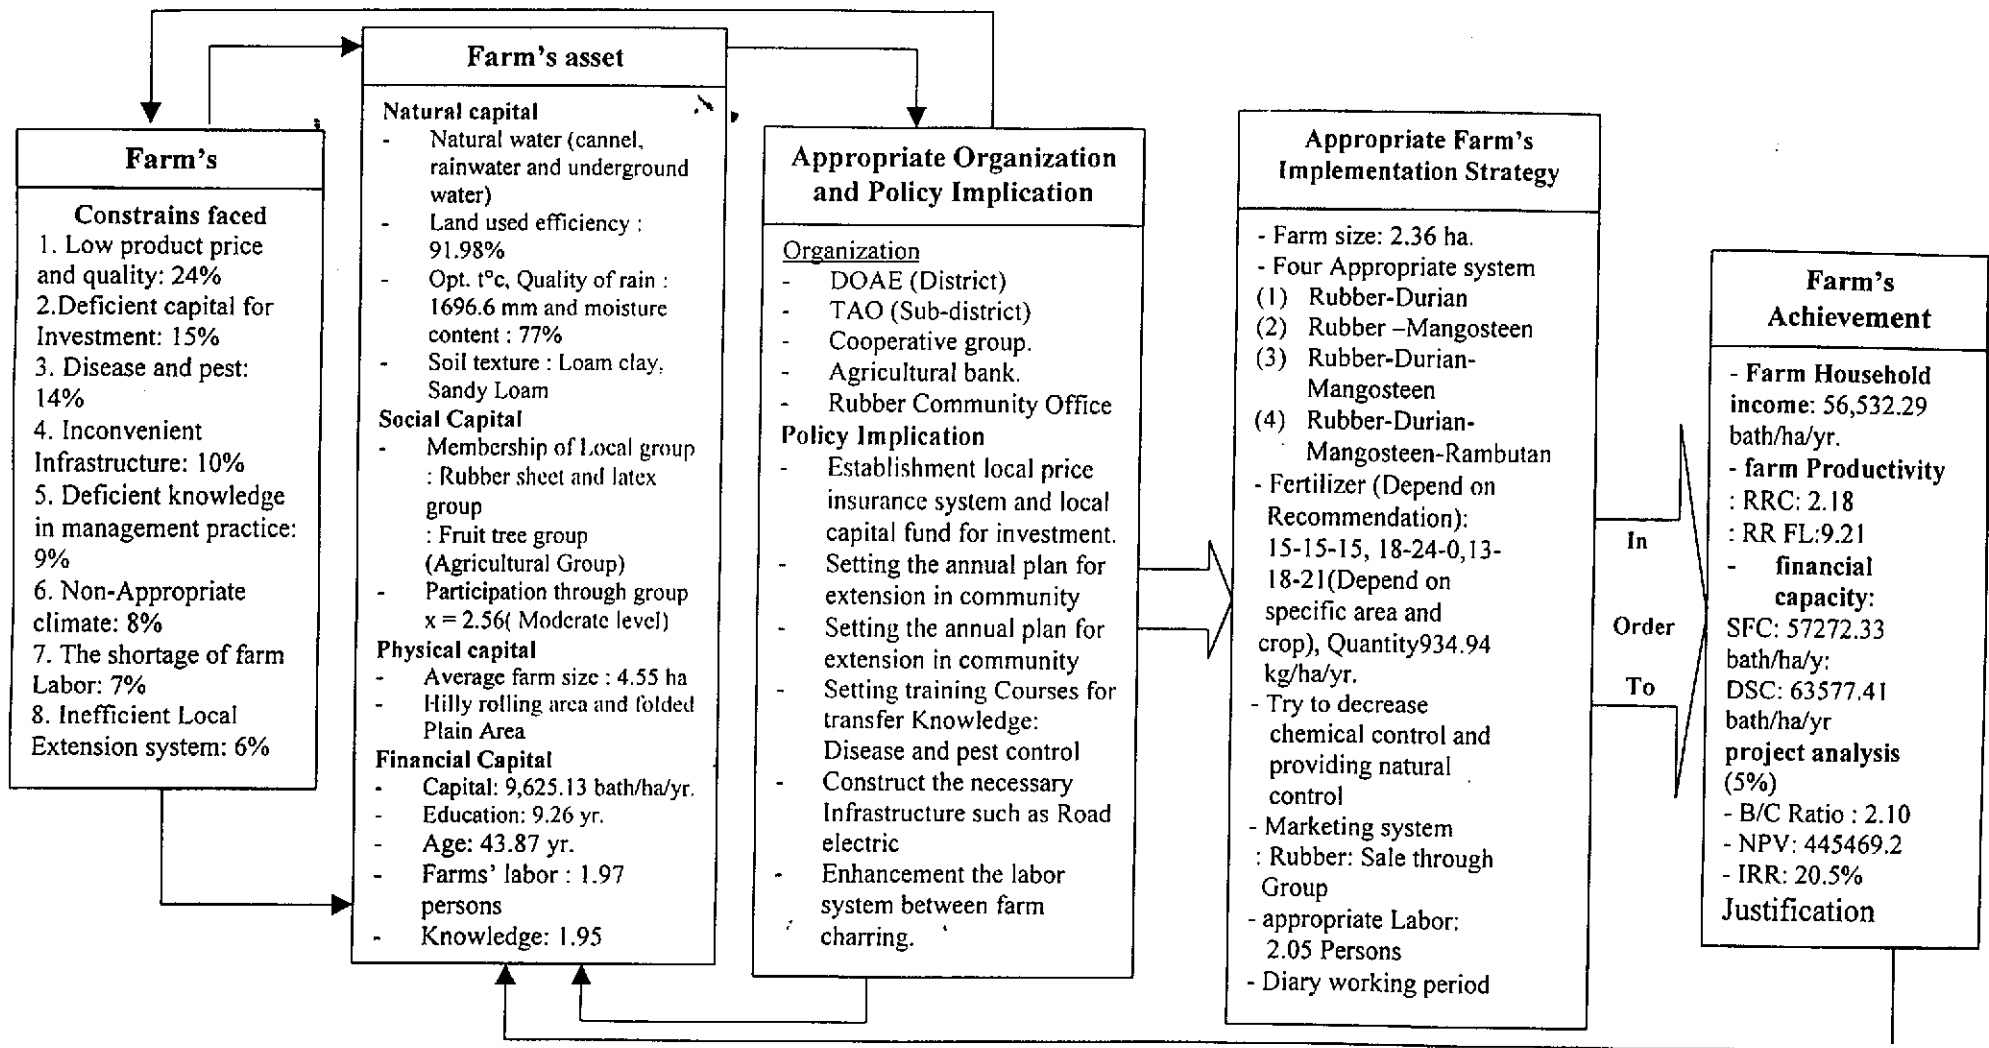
Farm's

Constrains faced
1. Low product price and quality: 24%
2.Deficient capital for Investment: 15%
3. Disease and pest: 14%
4. Inconvenient Infrastructure: 10%
5. Deficient knowledge in management practice: 9%
6. Non-Appropriate climate: 8%
7. The shortage of farm Labor: 7%
8. Inefficient Local Extension system: 6%

Farm's asset

Natural capital
- Natural water (cannel, rainwater and underground water)
- Land used efficiency : 91.98%
- Opt. t°c, Quality of rain : 1696.6 mm and moisture content : 77%
- Soil texture : Loam clay, Sandy Loam
Social Capital
- Membership of Local group : Rubber sheet and latex group : Fruit tree group (Agricultural Group)
- Participation through group x = 2.56( Moderate level)
Physical capital
- Average farm size : 4.55 ha
- Hilly rolling area and folded Plain Area
Financial Capital
- Capital: 9,625.13 bath/ha/yr.
- Education: 9.26 yr.
- Age: 43.87 yr.
- Farms' labor : 1.97 persons
- Knowledge: 1.95

Appropriate Organization and Policy Implication

Organization
- DOAE (District)
- TAO (Sub-district)
- Cooperative group.
- Agricultural bank.
- Rubber Community Office
Policy Implication
- Establishment local price insurance system and local capital fund for investment.
- Setting the annual plan for extension in community
- Setting the annual plan for extension in community
- Setting training Courses for transfer Knowledge: Disease and pest control
- Construct the necessary Infrastructure such as Road electric
- Enhancement the labor system between farm charring.

Appropriate Farm's Implementation Strategy

- Farm size: 2.36 ha.
- Four Appropriate system
(1) Rubber-Durian
(2) Rubber –Mangosteen
(3) Rubber-Durian-Mangosteen
(4) Rubber-Durian-Mangosteen-Rambutan
- Fertilizer (Depend on Recommendation): 15-15-15, 18-24-0,13-18-21(Depend on specific area and crop), Quantity934.94 kg/ha/yr.
- Try to decrease chemical control and providing natural control
- Marketing system : Rubber: Sale through Group
- appropriate Labor: 2.05 Persons
- Diary working period

In Order To

Farm's Achievement

- Farm Household income: 56,532.29 bath/ha/yr.
- farm Productivity : RRC: 2.18 : RR FL:9.21
- financial capacity:
SFC: 57272.33 bath/ha/y:
DSC: 63577.41 bath/ha/yr
project analysis (5%)
- B/C Ratio : 2.10
- NPV: 445469.2
- IRR: 20.5%
Justification